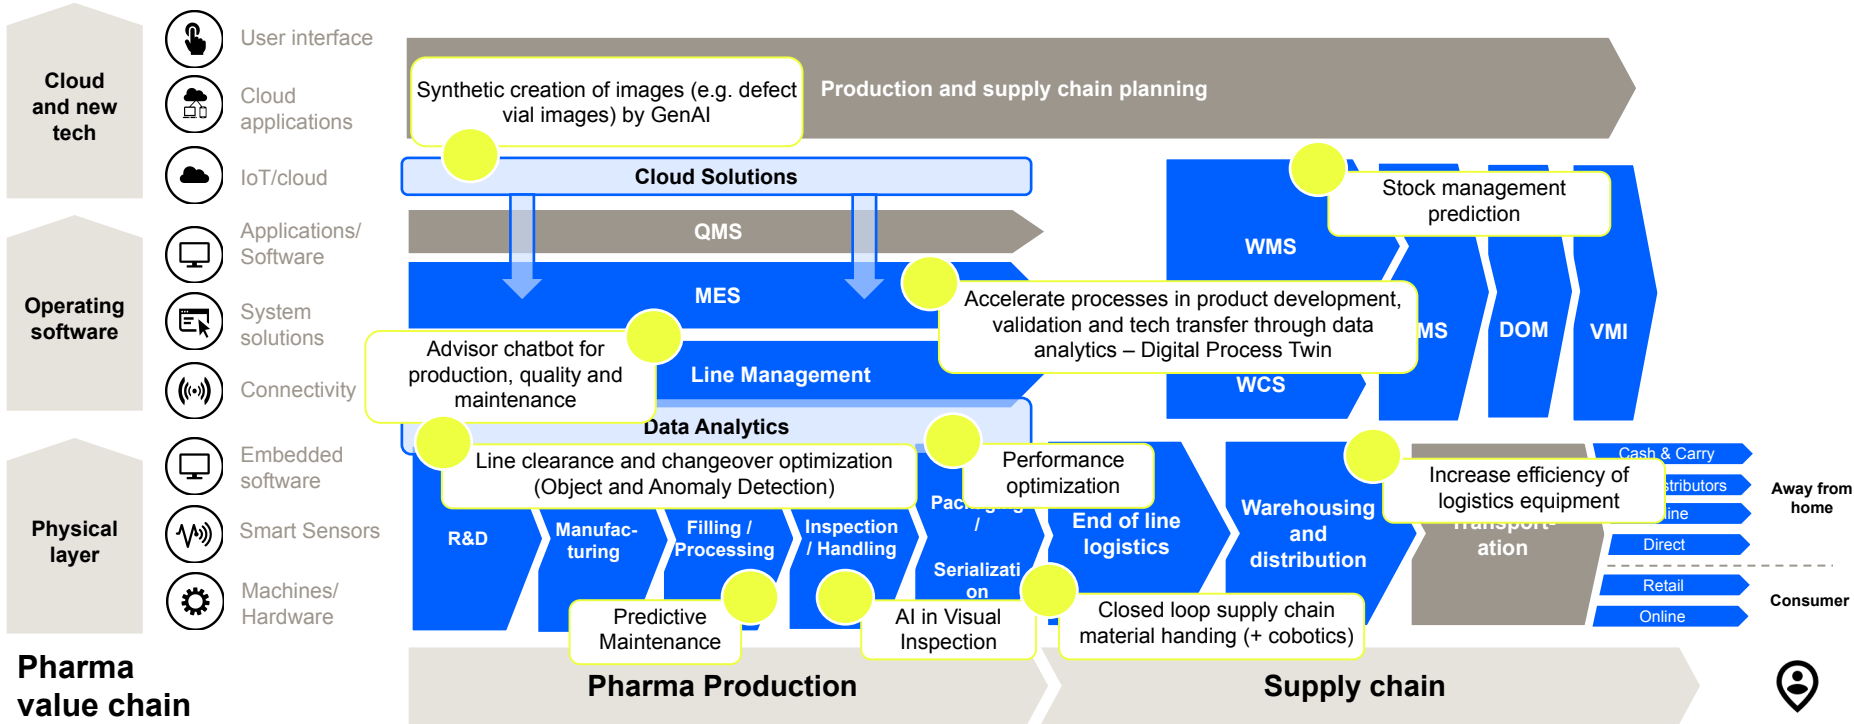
Cloud and new tech

User interface

Cloud applications

IoT/cloud

Operating software

Applications/ Software

System solutions

Connectivity

Physical layer

Embedded software

Smart Sensors

Machines/ Hardware

Pharma value chain

Synthetic creation of images (e.g. defect vial images) by GenAI

Production and supply chain planning

Cloud Solutions

QMS

MES

Line Management

Data Analytics

Advisor chatbot for production, quality and maintenance

Accelerate processes in product development, validation and tech transfer through data analytics – Digital Process Twin

WMS

Stock management prediction

MS

DOM

VMI

WCS

Line clearance and changeover optimization (Object and Anomaly Detection)

Performance optimization

R&D

Manufac-turing

Filling / Processing

Inspection / Handling

Pac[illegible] / Serializati on

End of line logistics

Warehousing and distribution

Increase efficiency of logistics equipment

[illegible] ation

Cash & Carry

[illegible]stributors

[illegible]ine

Direct

Retail

Online

Away from home

Consumer

Predictive Maintenance

AI in Visual Inspection

Closed loop supply chain material handing (+ cobotics)

Pharma Production

Supply chain